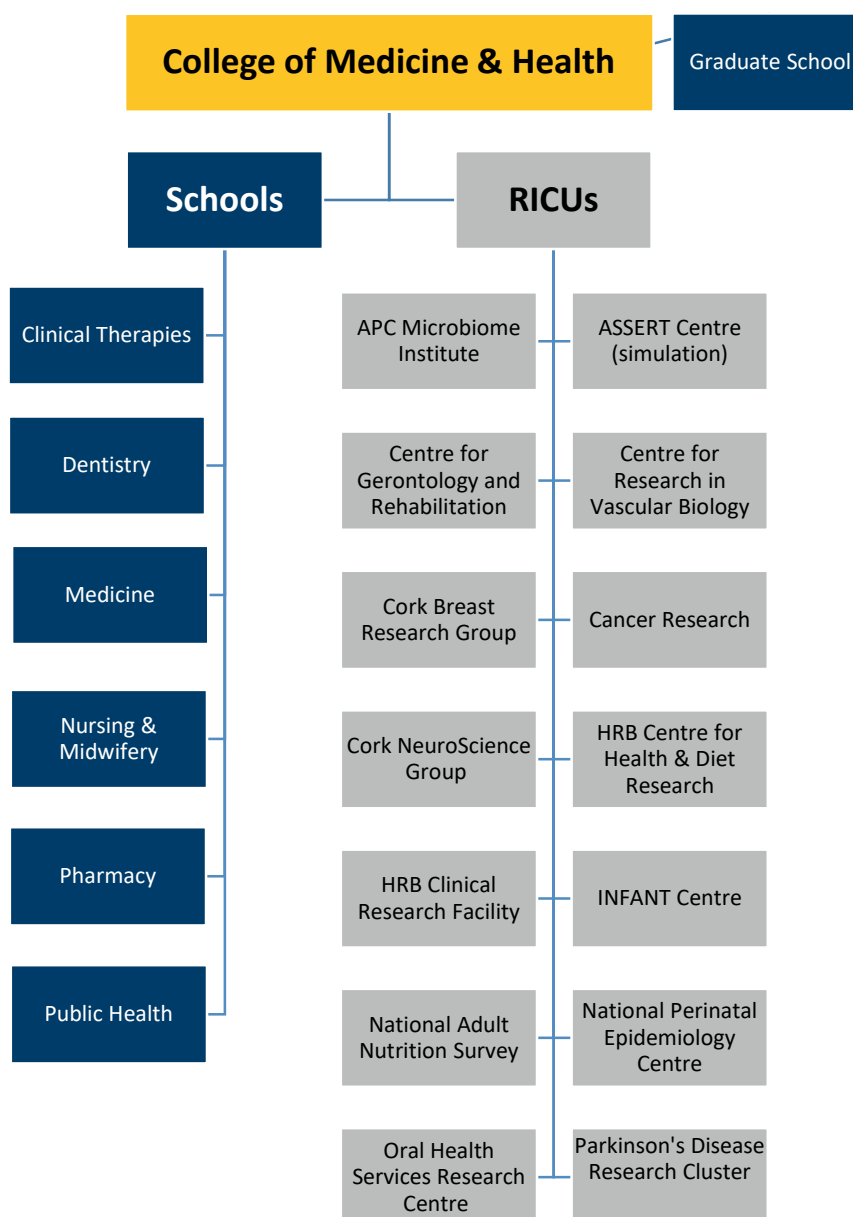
College of Medicine & Health

Graduate School

Schools

RICUs

Clinical Therapies

Dentistry

Medicine

Nursing & Midwifery

Pharmacy

Public Health

APC Microbiome Institute

ASSERT Centre (simulation)

Centre for Gerontology and Rehabilitation

Centre for Research in Vascular Biology

Cork Breast Research Group

Cancer Research

Cork NeuroScience Group

HRB Centre for Health & Diet Research

HRB Clinical Research Facility

INFANT Centre

National Adult Nutrition Survey

National Perinatal Epidemiology Centre

Oral Health Services Research Centre

Parkinson's Disease Research Cluster